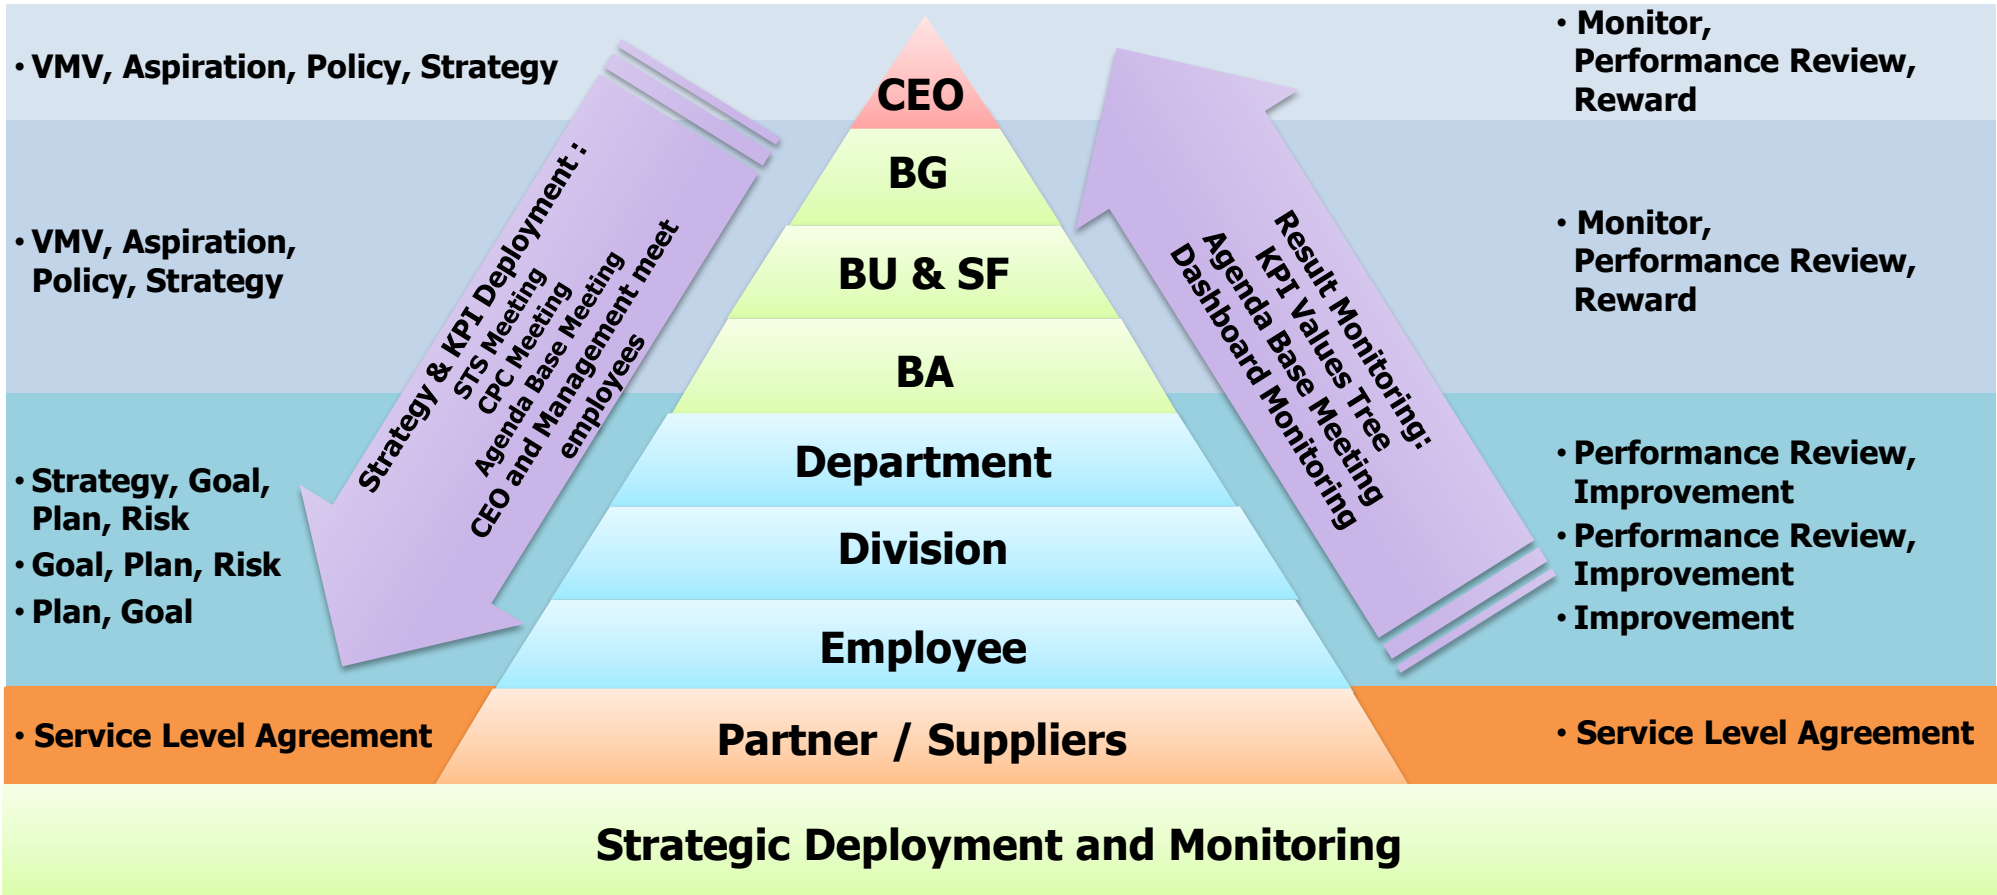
• VMV, Aspiration, Policy, Strategy

• VMV, Aspiration, Policy, Strategy

• Strategy, Goal, Plan, Risk
• Goal, Plan, Risk
• Plan, Goal

• Service Level Agreement

Strategy & KPI Deployment :
STS Meeting
CPC Meeting
Agenda Base Meeting
CEO and Management meet employees

CEO
BG
BU & SF
BA
Department
Division
Employee
Partner / Suppliers

Result Monitoring:
KPI Values Tree
Agenda Base Meeting
Dashboard Monitoring

• Monitor, Performance Review, Reward

• Monitor, Performance Review, Reward

• Performance Review, Improvement
• Performance Review, Improvement
• Improvement

• Service Level Agreement

Strategic Deployment and Monitoring